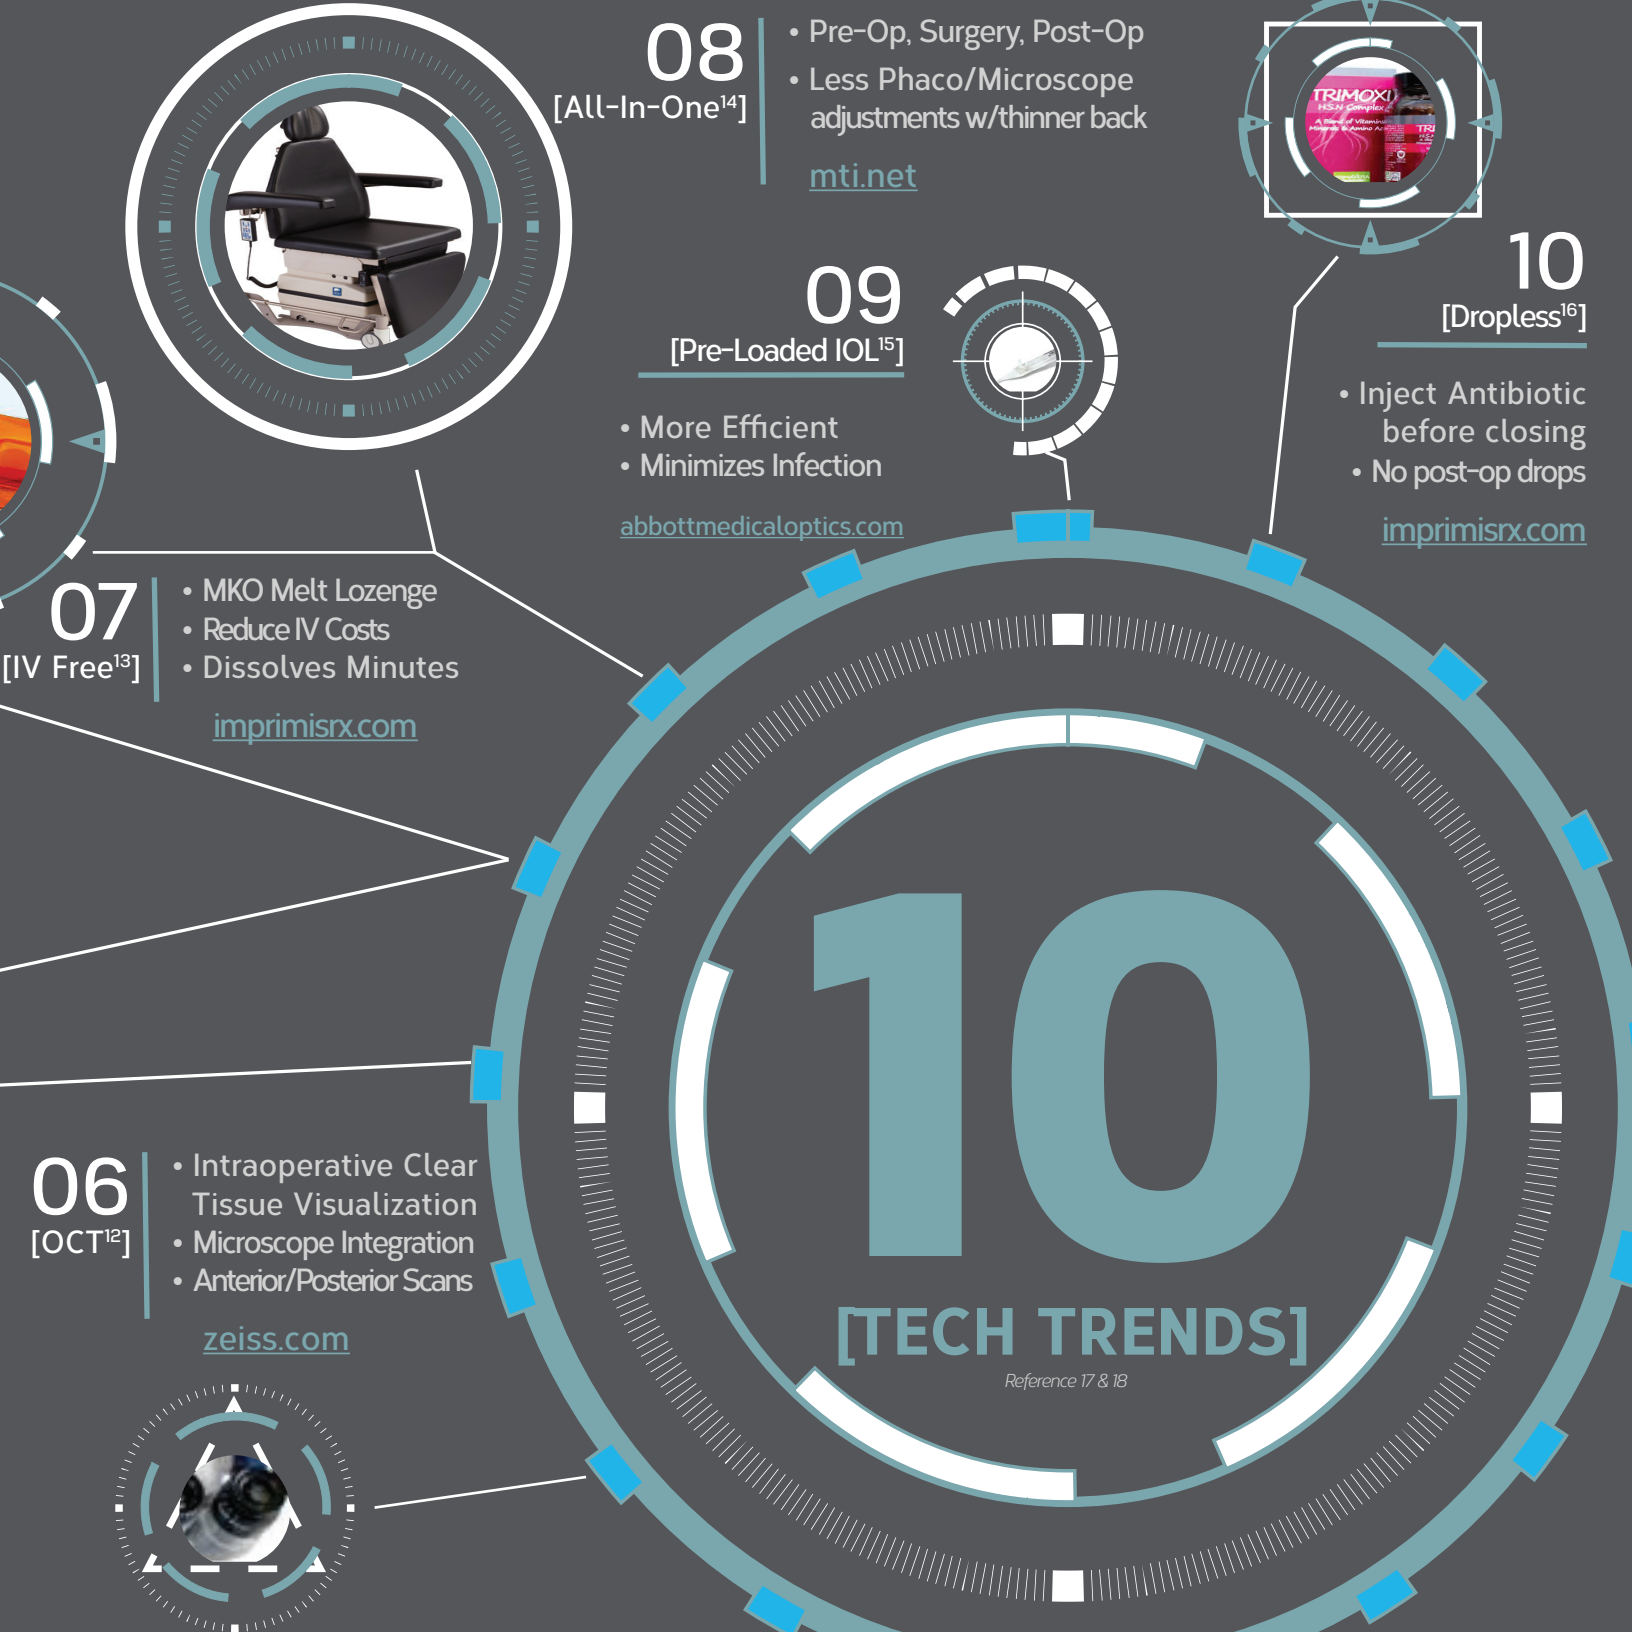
08
[All-In-One$^{14}$]

• Pre-Op, Surgery, Post-Op
• Less Phaco/Microscope adjustments w/thinner back

mti.net

TRIMOXI
HSN Complex
A Blend of Vitamins Minerals & Amino Acids

10
[Dropless$^{16}$]

• Inject Antibiotic before closing
• No post-op drops

imprimisrx.com

09
[Pre-Loaded IOL$^{15}$]

• More Efficient
• Minimizes Infection

abbottmedicaloptics.com

07
[IV Free$^{13}$]

• MKO Melt Lozenge
• Reduce IV Costs
• Dissolves Minutes

imprimisrx.com

06
[OCT$^{12}$]

• Intraoperative Clear Tissue Visualization
• Microscope Integration
• Anterior/Posterior Scans

zeiss.com

10
[TECH TRENDS]
Reference 17 & 18